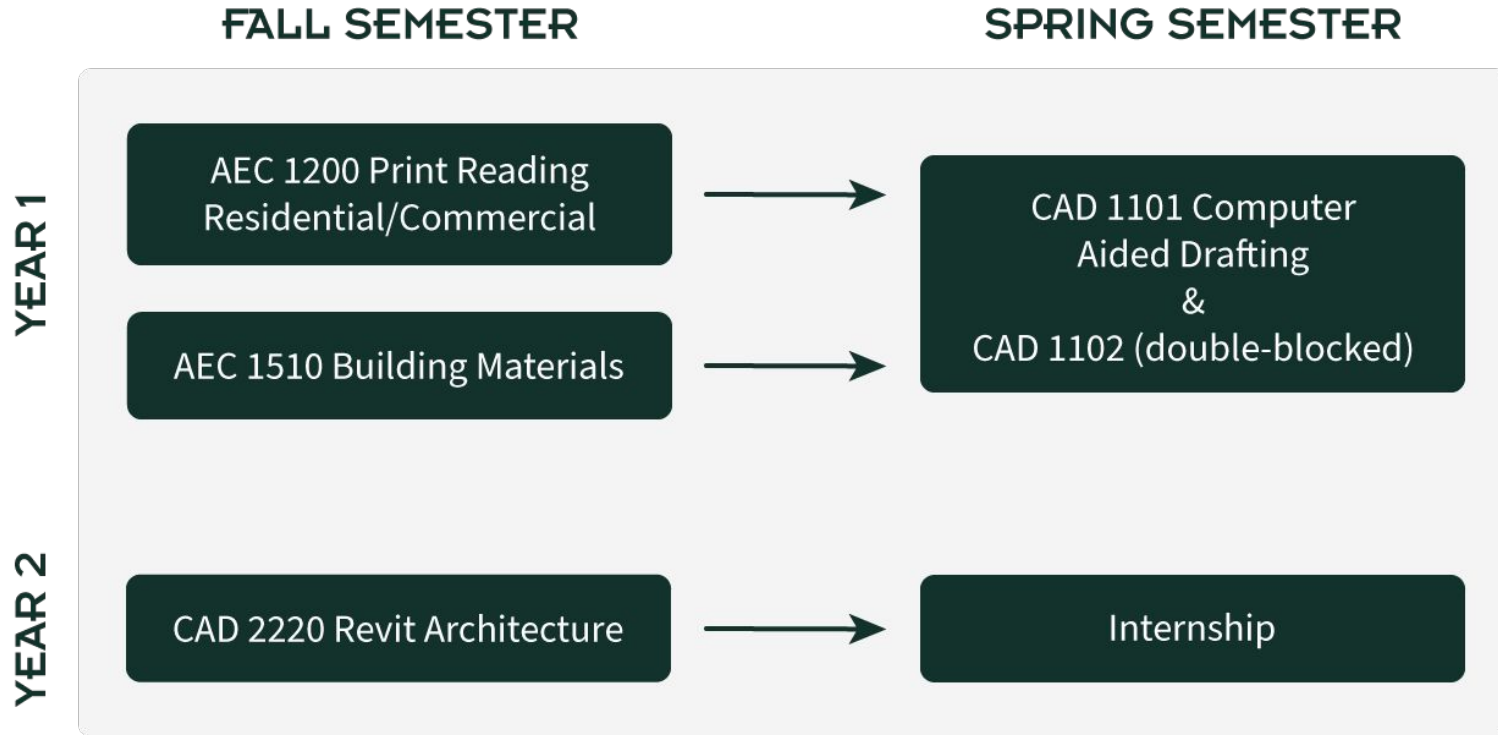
FALL SEMESTER

SPRING SEMESTER

YEAR 1

AEC 1200 Print Reading Residential/Commercial

AEC 1510 Building Materials

CAD 1101 Computer Aided Drafting & CAD 1102 (double-blocked)

YEAR 2

CAD 2220 Revit Architecture

Internship